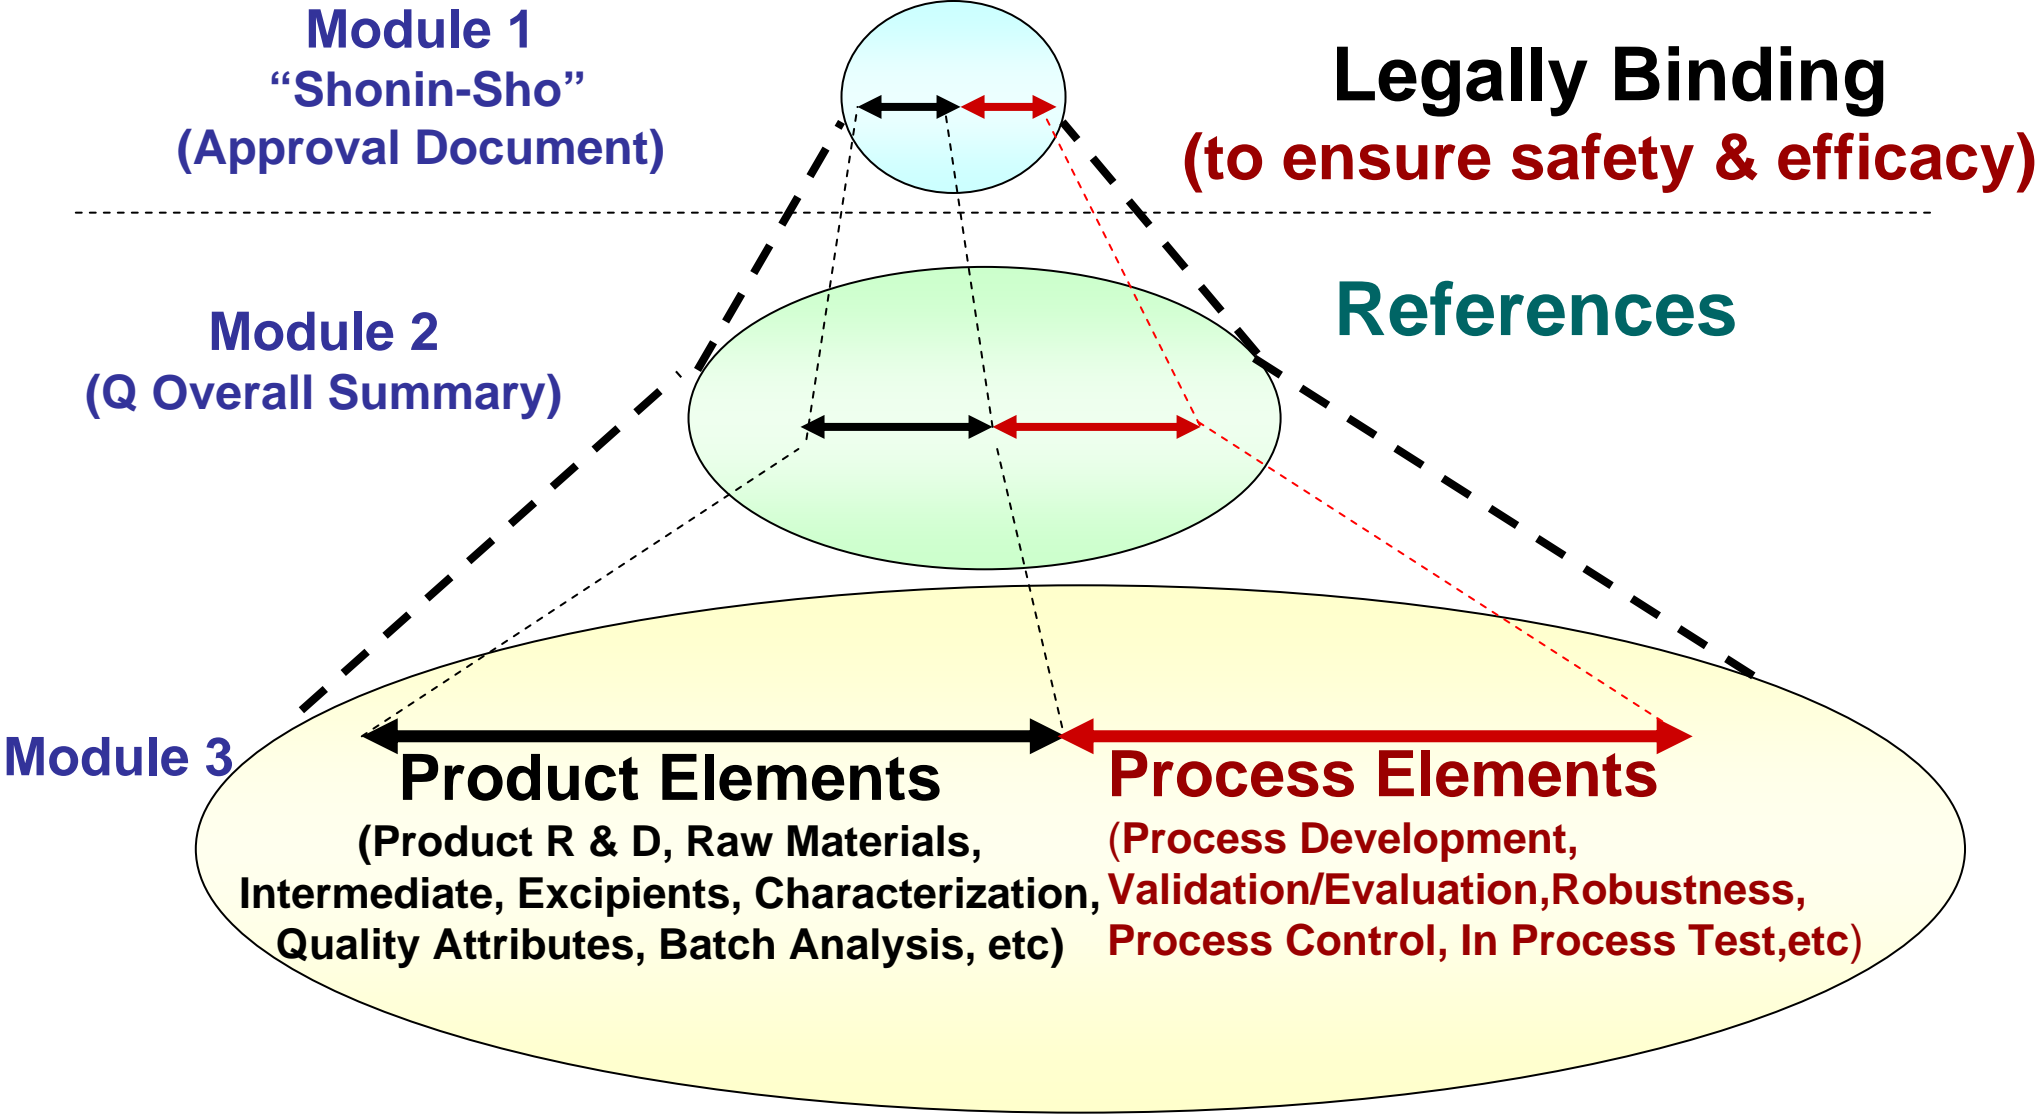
Module 1
“Shonin-Sho”
(Approval Document)

Legally Binding
(to ensure safety & efficacy)

Module 2
(Q Overall Summary)

References

Module 3

Product Elements
(Product R & D, Raw Materials, Intermediate, Excipients, Characterization, Quality Attributes, Batch Analysis, etc)

Process Elements
(Process Development, Validation/Evaluation,Robustness, Process Control, In Process Test,etc)